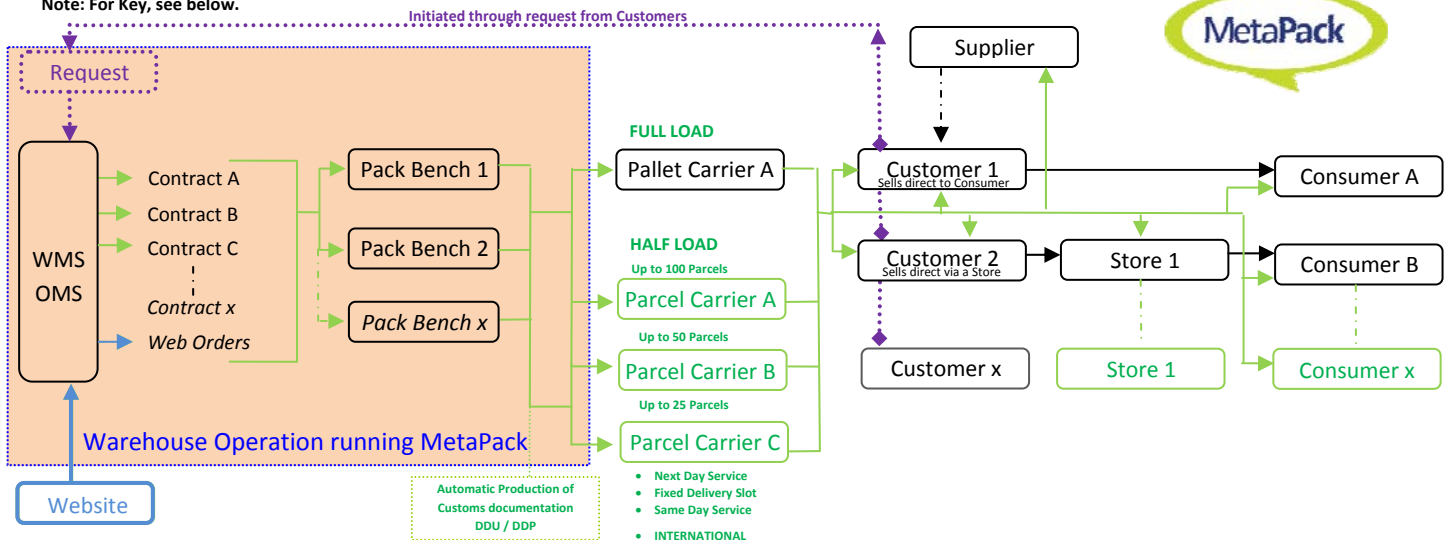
Note: For Key, see below.

Initiated through request from Customers

MetaPack

Request

WMS OMS

Contract A
Contract B
Contract C
Contract x
Web Orders

Pack Bench 1
Pack Bench 2
Pack Bench x

Warehouse Operation running MetaPack

Website

Automatic Production of Customs documentation DDU / DDP

FULL LOAD
Pallet Carrier A

HALF LOAD
Up to 100 Parcels
Parcel Carrier A
Up to 50 Parcels
Parcel Carrier B
Up to 25 Parcels
Parcel Carrier C

• Next Day Service
• Fixed Delivery Slot
• Same Day Service
• INTERNATIONAL

Supplier

Customer 1
Sells direct to Consumer

Customer 2
Sells direct via a Store

Customer x

Store 1

Store 1

Consumer A

Consumer B

Consumer x